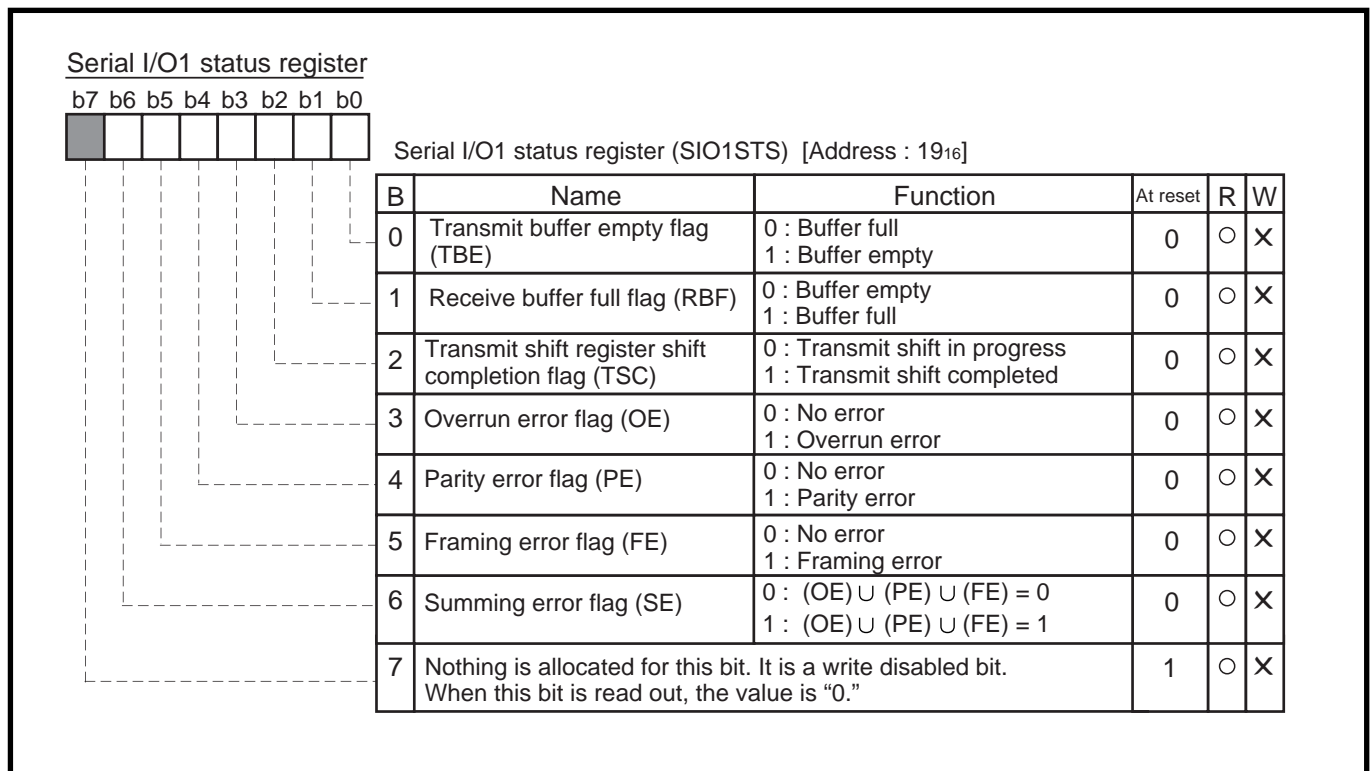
Serial I/O1 status register

b7 b6 b5 b4 b3 b2 b1 b0

Serial I/O1 status register (SIO1STS) [Address : $19_{16}$]

| B | Name | Function | At reset | R | W |
|---|---|---|---|---|---|
| 0 | Transmit buffer empty flag (TBE) | 0 : Buffer full<br>1 : Buffer empty | 0 | ○ | × |
| 1 | Receive buffer full flag (RBF) | 0 : Buffer empty<br>1 : Buffer full | 0 | ○ | × |
| 2 | Transmit shift register shift completion flag (TSC) | 0 : Transmit shift in progress<br>1 : Transmit shift completed | 0 | ○ | × |
| 3 | Overrun error flag (OE) | 0 : No error<br>1 : Overrun error | 0 | ○ | × |
| 4 | Parity error flag (PE) | 0 : No error<br>1 : Parity error | 0 | ○ | × |
| 5 | Framing error flag (FE) | 0 : No error<br>1 : Framing error | 0 | ○ | × |
| 6 | Summing error flag (SE) | 0 : $(OE) \cup (PE) \cup (FE) = 0$<br>1 : $(OE) \cup (PE) \cup (FE) = 1$ | 0 | ○ | × |
| 7 | Nothing is allocated for this bit. It is a write disabled bit. When this bit is read out, the value is “0.” | | 1 | ○ | × |